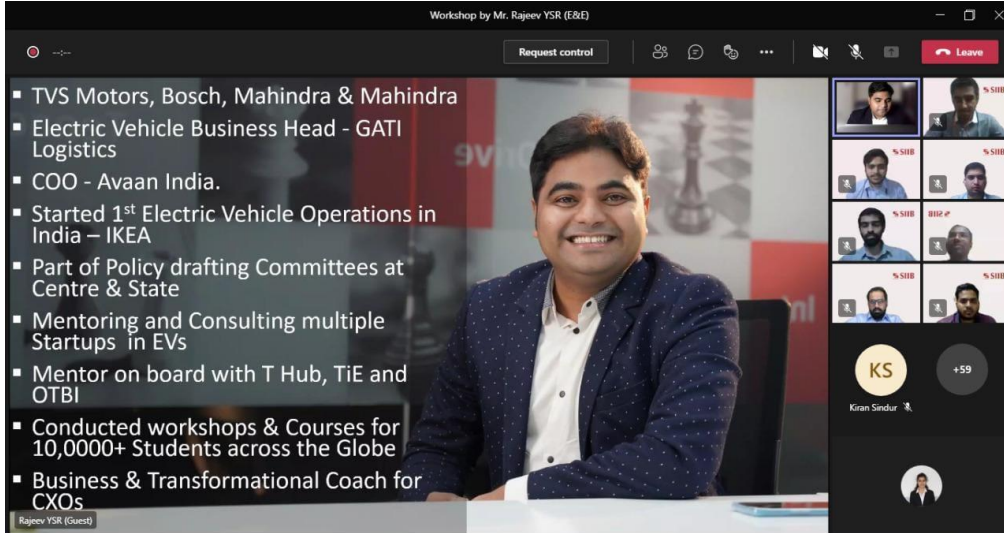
Workshop by Mr. Rajeev YSR (E&E)

-:--

Request control

Leave

- TVS Motors, Bosch, Mahindra & Mahindra
- Electric Vehicle Business Head - GATI Logistics
- COO - Avaan India.
- Started 1$^{st}$ Electric Vehicle Operations in India – IKEA
- Part of Policy drafting Committees at Centre & State
- Mentoring and Consulting multiple Startups in EVs
- Mentor on board with T Hub, TiE and OTBI
- Conducted workshops & Courses for 10,0000+ Students across the Globe
- Business & Transformational Coach for CXOs

Rajeev YSR (Guest)

SSIIB

SSIIB

SSIIB

SSIIB

SSIIB

SSIIB

SSIIB

KS

+59

Kiran Sindur